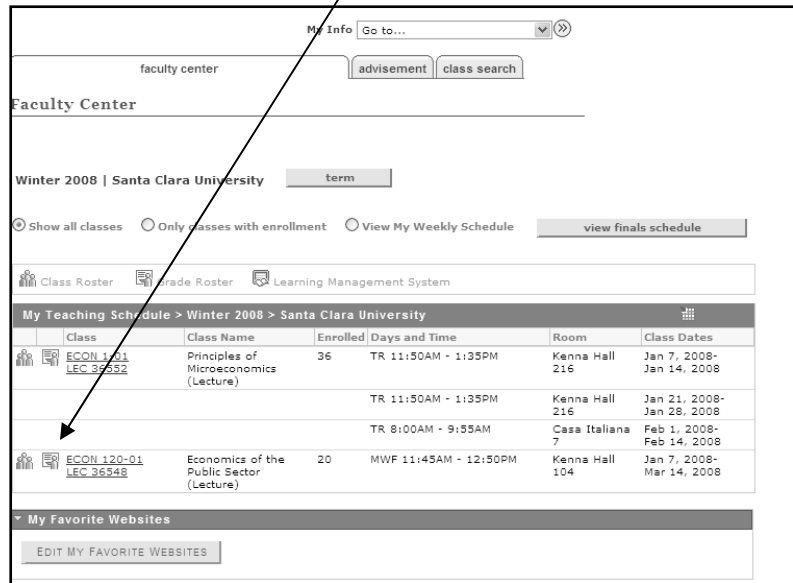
My Info Go to...

faculty center | advisement | class search

Faculty Center

Winter 2008 | Santa Clara University term

Show all classes  Only classes with enrollment  View My Weekly Schedule  view finals schedule

Class Roster  Grade Roster  Learning Management System

My Teaching Schedule > Winter 2008 > Santa Clara University

| | | Class | Class Name | Enrolled | Days and Time | Room | Class Dates |
|---|---|---|---|---|---|---|---|
| | | ECON 1-01 LEC 36552 | Principles of Microeconomics (Lecture) | 36 | TR 11:50AM - 1:35PM | Kenna Hall 216 | Jan 7, 2008- Jan 14, 2008 |
| | | | | | TR 11:50AM - 1:35PM | Kenna Hall 216 | Jan 21, 2008- Jan 28, 2008 |
| | | | | | TR 8:00AM - 9:55AM | Casa Italiana 7 | Feb 1, 2008- Feb 14, 2008 |
| | | ECON 120-01 LEC 36548 | Economics of the Public Sector (Lecture) | 20 | MWF 11:45AM - 12:50PM | Kenna Hall 104 | Jan 7, 2008- Mar 14, 2008 |

My Favorite Websites

EDIT MY FAVORITE WEBSITES